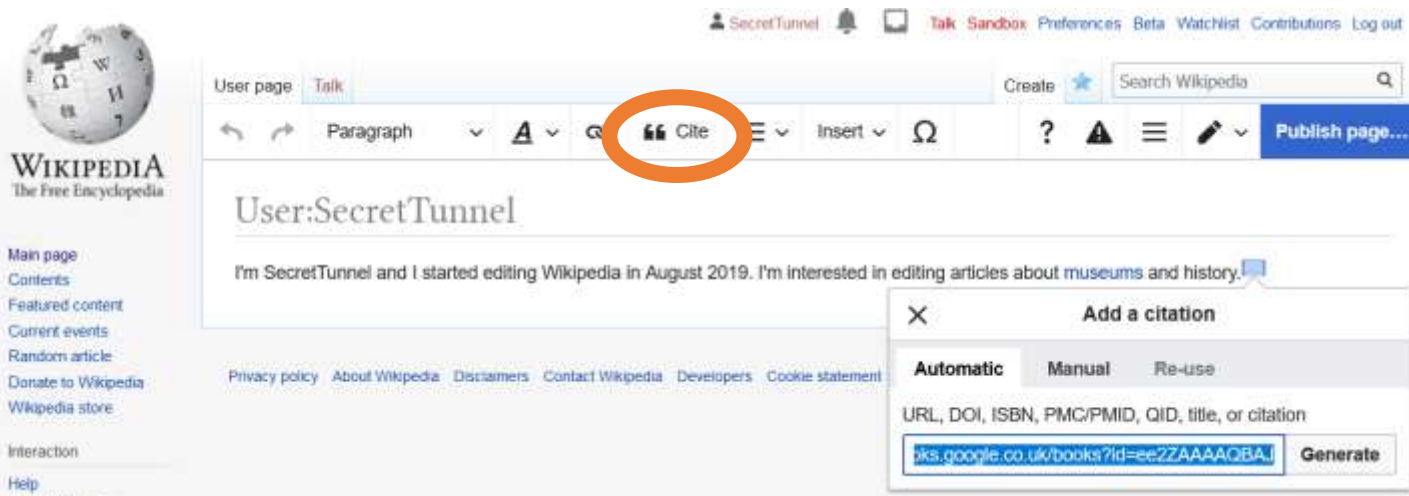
SecretTunnel Talk Sandbox Preferences Beta Watchlist Contributions Log out

WIKIPEDIA
The Free Encyclopedia

User page Talk

Create

Search Wikipedia

Paragraph A Cite Insert Ω ? Publish page...

User:SecretTunnel

I'm SecretTunnel and I started editing Wikipedia in August 2019. I'm interested in editing articles about museums and history.

Main page
Contents
Featured content
Current events
Random article
Donate to Wikipedia
Wikipedia store

Interaction

Help

Privacy policy About Wikipedia Disclaimers Contact Wikipedia Developers Cookie statement

Add a citation

Automatic Manual Re-use

URL, DOI, ISBN, PMC/PMID, QID, title, or citation

oks.google.co.uk/books?id=ee2ZAAAAQBAJ

Generate